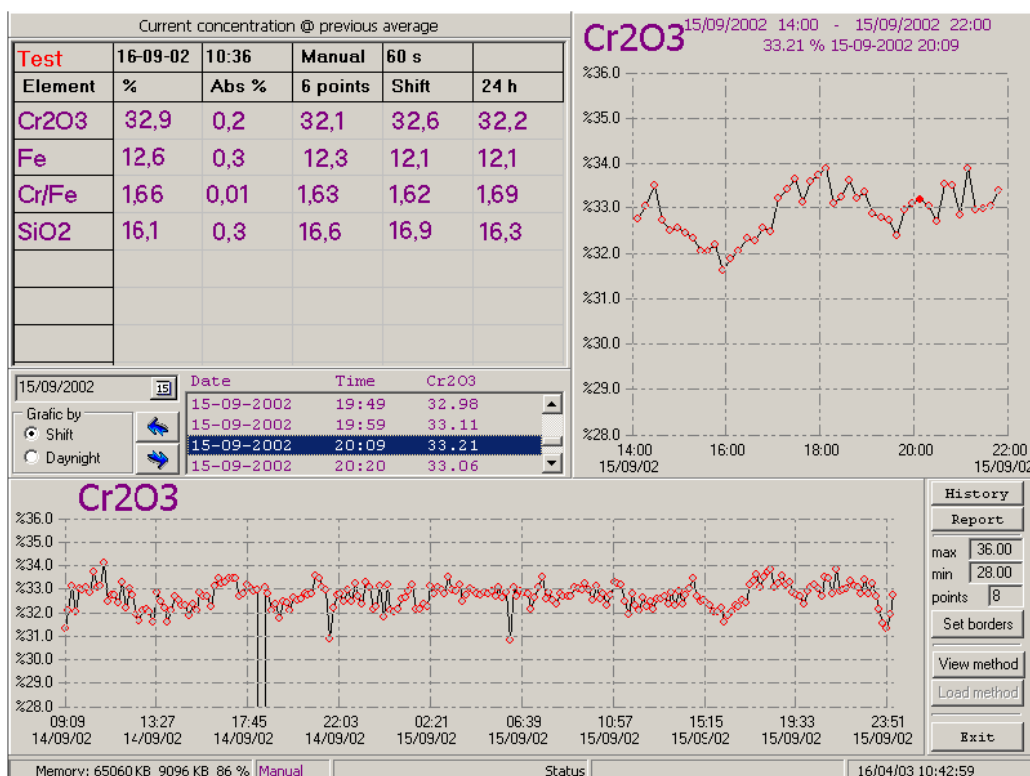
Current concentration @ previous average

| Test | 16-09-02 | 10:36 | Manual | 60 s | |
|---|---|---|---|---|---|
| Element | % | Abs % | 6 points | Shift | 24 h |
| Cr2O3 | 32,9 | 0,2 | 32,1 | 32,6 | 32,2 |
| Fe | 12,6 | 0,3 | 12,3 | 12,1 | 12,1 |
| Cr/Fe | 1,66 | 0,01 | 1,63 | 1,62 | 1,69 |
| SiO2 | 16,1 | 0,3 | 16,6 | 16,9 | 16,3 |

15/09/2002 15

Grafic by
Shift
Daynight

| Date | Time | Cr2O3 |
|---|---|---|
| 15-09-2002 | 19:49 | 32.98 |
| 15-09-2002 | 19:59 | 33.11 |
| 15-09-2002 | 20:09 | 33.21 |
| 15-09-2002 | 20:20 | 33.06 |

Cr2O3 15/09/2002 14:00 - 15/09/2002 22:00
33.21 % 15-09-2002 20:09

%36.0 %35.0 %34.0 %33.0 %32.0 %31.0 %30.0 %29.0 %28.0

14:00 15/09/02 16:00 18:00 20:00 22:00 15/09/02

Cr2O3

%36.0 %35.0 %34.0 %33.0 %32.0 %31.0 %30.0 %29.0 %28.0

09:09 14/09/02 13:27 14/09/02 17:45 14/09/02 22:03 14/09/02 02:21 15/09/02 06:39 15/09/02 10:57 15/09/02 15:15 15/09/02 19:33 15/09/02 23:51 15/09/02

History
Report
max 36.00
min 28.00
points 8
Set borders
View method
Load method
Exit

Memory: 65060 KB 9096 KB 86 % Manual Status 16/04/03 10:42:59